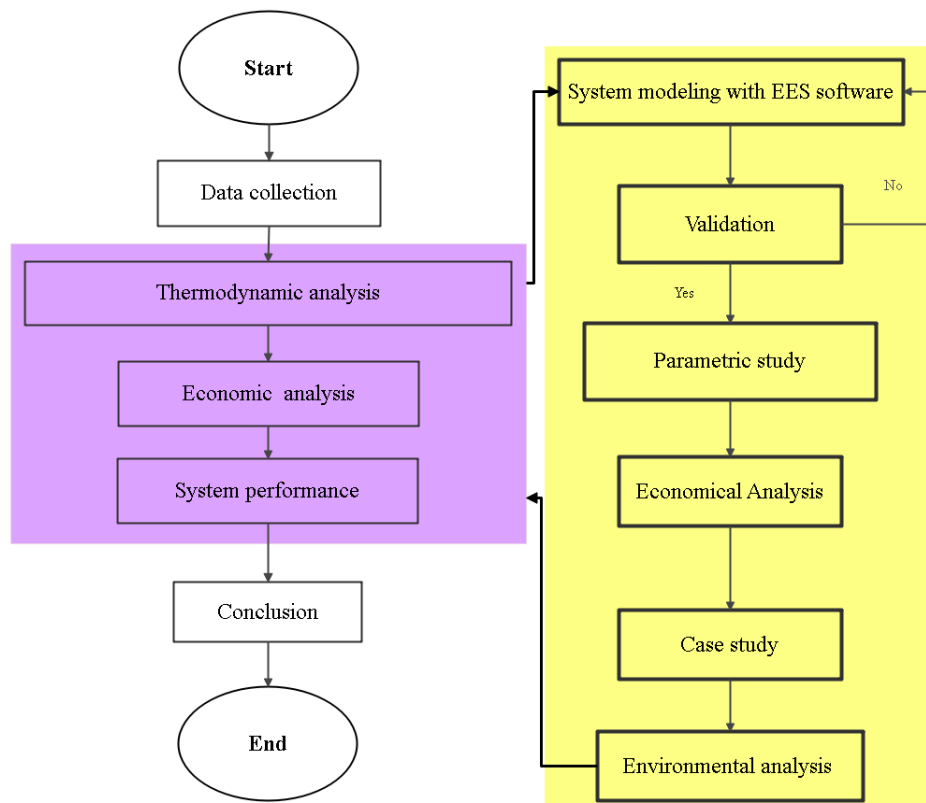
Start

Data collection

Thermodynamic analysis

Economic analysis

System performance

Conclusion

End

System modeling with EES software

No

Validation

Yes

Parametric study

Economical Analysis

Case study

Environmental analysis